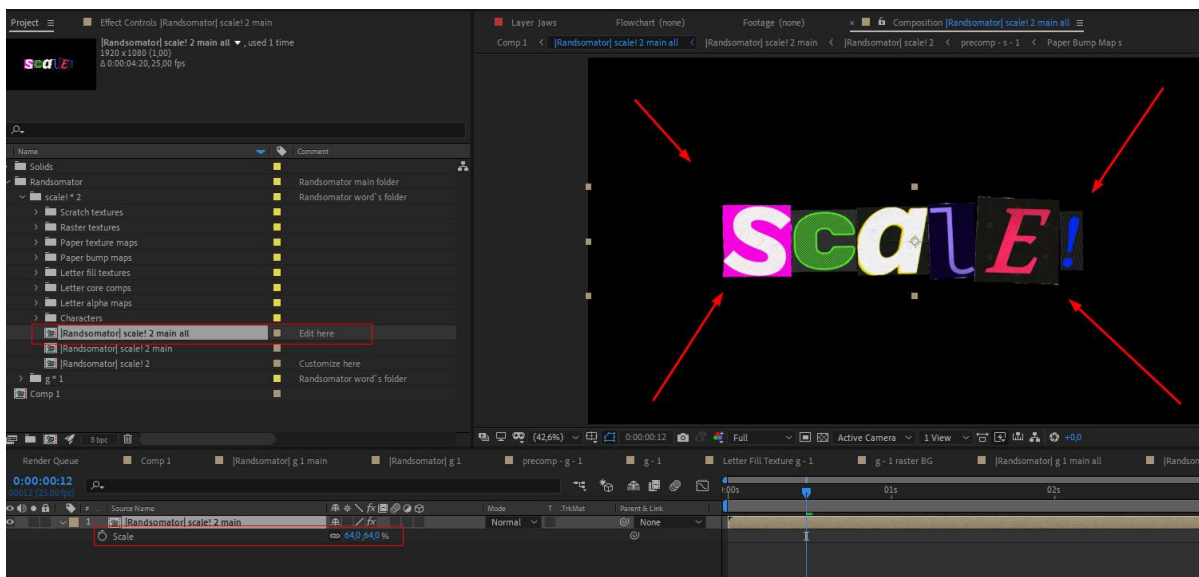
Project ≡ Effect Controls |Randsomator| scale! 2 main

|Randsomator| scale! 2 main all ▼, used 1 time
1920 x 1080 (1,00)
Δ 0:00:04:20, 25,00 fps

scale!

Name | Comment
Solids
Randsomator | Randsomator main folder
scale! * 2 | Randsomator word`s folder
Scratch textures
Raster textures
Paper texture maps
Paper bump maps
Letter fill textures
Letter core comps
Letter alpha maps
Characters
|Randsomator| scale! 2 main all | Edit here
|Randsomator| scale! 2 main
|Randsomator| scale! 2 | Customize here
g * 1 | Randsomator word`s folder
Comp 1

8 bpc

Layer Jaws | Flowchart (none) | Footage (none) | Composition |Randsomator| scale! 2 main all ≡

Comp 1 < |Randsomator| scale! 2 main all < |Randsomator| scale! 2 main < |Randsomator| scale! 2 < precomp - s - 1 < Paper Bump Map s

scale!

(42,6%) 0:00:00:12 Full Active Camera 1 View +0,0

Render Queue | Comp 1 | |Randsomator| g 1 main | |Randsomator| g 1 | precomp - g - 1 | g - 1 | Letter Fill Texture g - 1 | g - 1 raster BG | |Randsomator| g 1 main all | |Randsom

0:00:00:12
00012 (25.00 fps)

# Source Name | Mode | T TrkMat | Parent & Link
1 |Randsomator| scale! 2 main | Normal | None
Scale 64,0,64,0 %

:00s 01s 02s